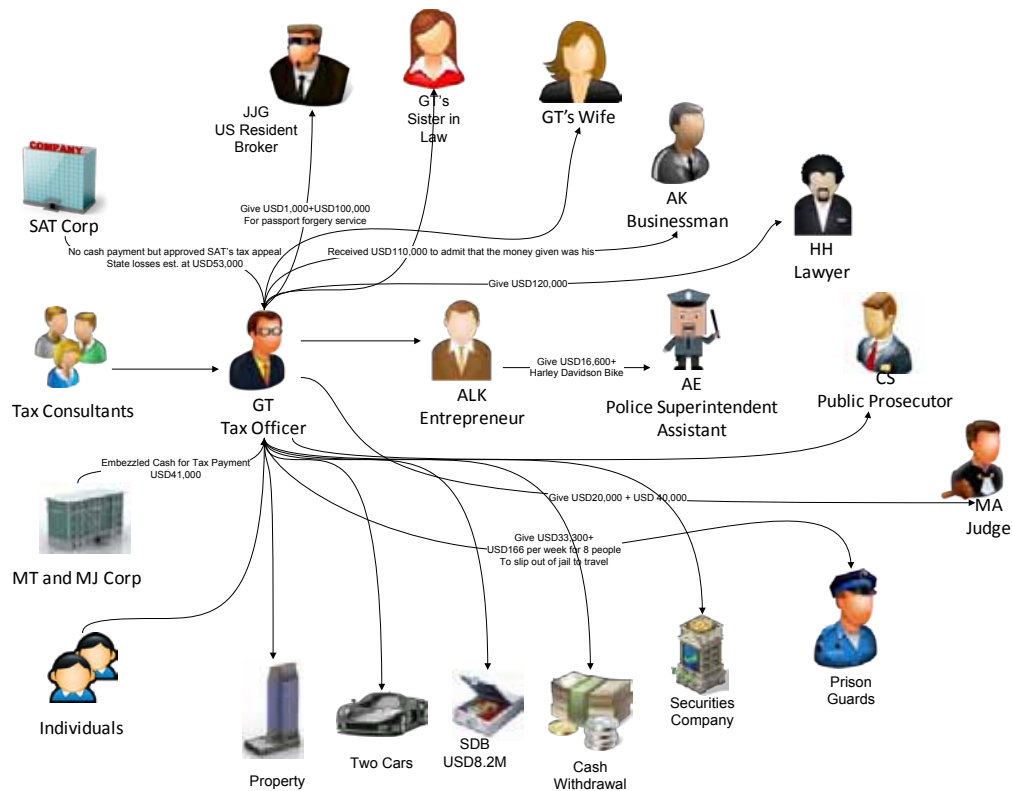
JJG
US Resident
Broker

GT's
Sister in
Law

GT's Wife

AK
Businessman

SAT Corp

Give USD1,000+USD100,000
For passport forgery service

No cash payment but approved SAT's tax appeal
State losses est. at USD53,000

Received USD110,000 to admit that the money given was his

HH
Lawyer

Give USD120,000

Tax Consultants

GT
Tax Officer

ALK
Entrepreneur

Give USD16,600+
Harley Davidson Bike

AE
Police Superintendent
Assistant

CS
Public Prosecutor

Embezzled Cash for Tax Payment
USD41,000

MA
Judge

Give USD20,000 + USD 40,000

Give USD33,300+
USD166 per week for 8 people
To slip out of jail to travel

MT and MJ Corp

Individuals

Property

Two Cars

SDB
USD8.2M

Cash
Withdrawal

Securities
Company

Prison
Guards